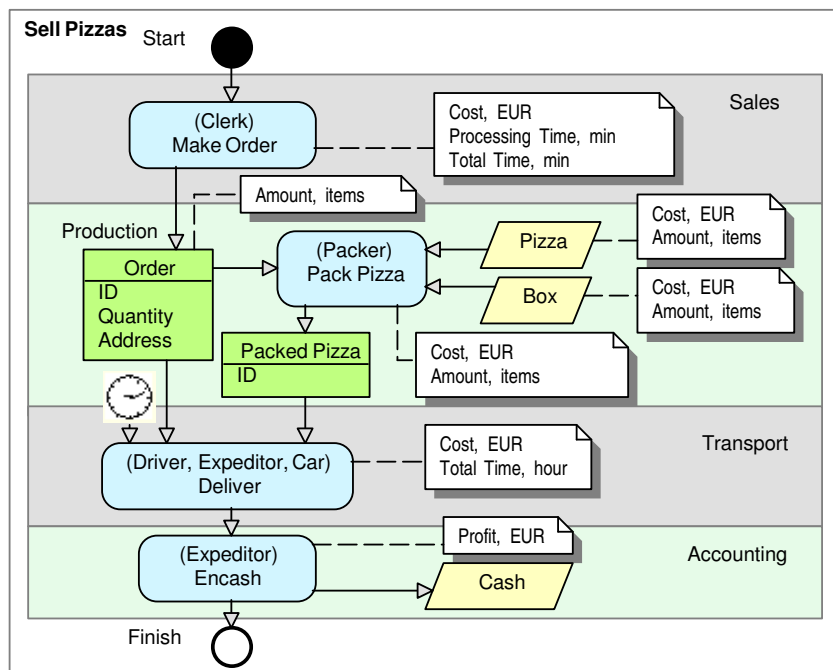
Sell Pizzas

Start

Sales

(Clerk)
Make Order

Cost, EUR
Processing Time, min
Total Time, min

Amount, items

Production

Order
ID
Quantity
Address

(Packer)
Pack Pizza

Pizza

Cost, EUR
Amount, items

Box

Cost, EUR
Amount, items

Packed Pizza
ID

Cost, EUR
Amount, items

Transport

(Driver, Expeditor, Car)
Deliver

Cost, EUR
Total Time, hour

Accounting

(Expeditor)
Encash

Profit, EUR

Cash

Finish